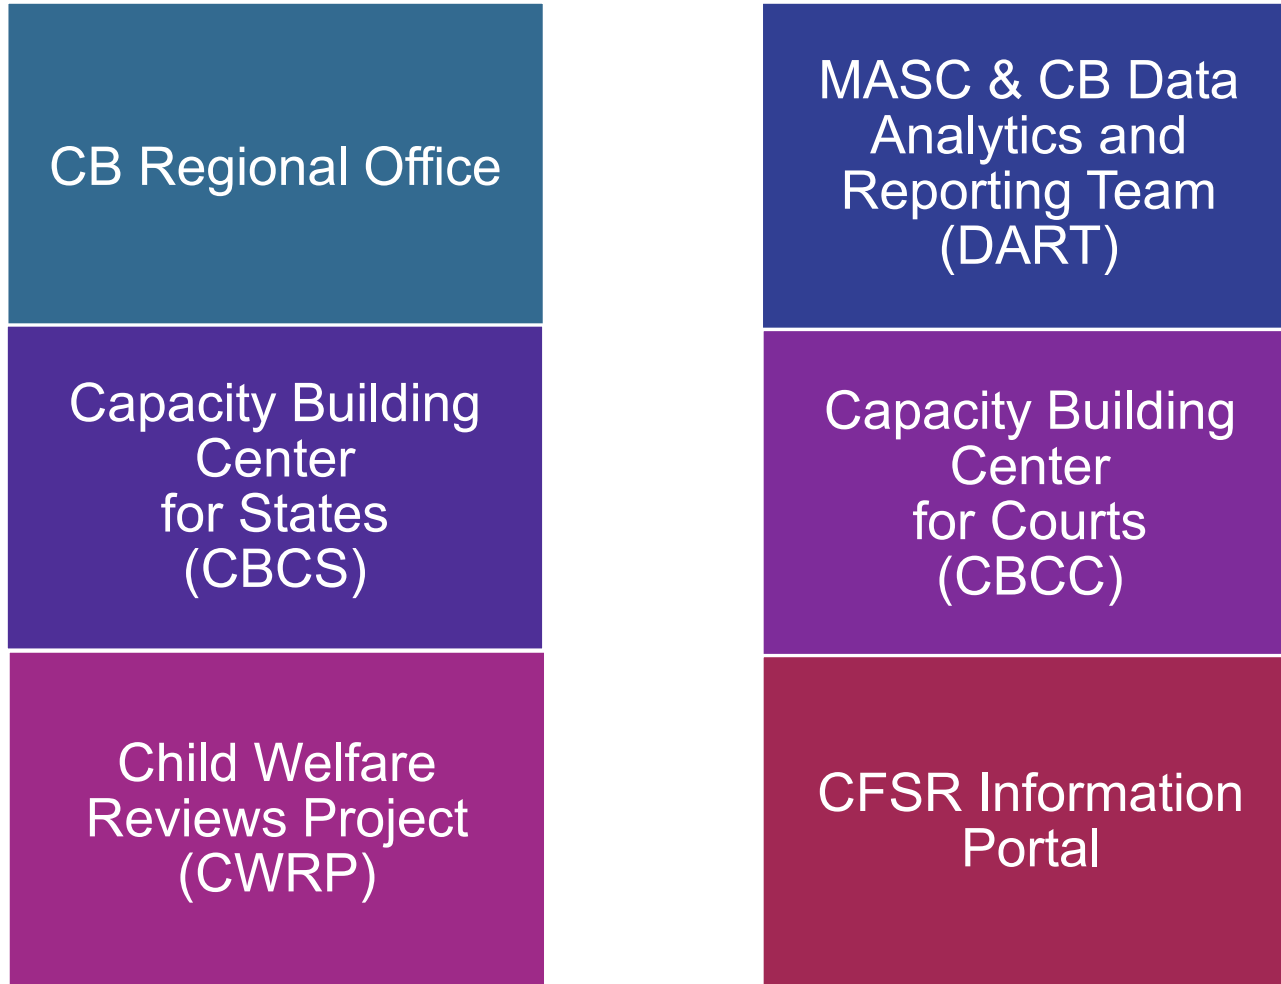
CB Regional Office

Capacity Building Center for States (CBCS)

Child Welfare Reviews Project (CWRP)

MASC & CB Data Analytics and Reporting Team (DART)

Capacity Building Center for Courts (CBCC)

CFSR Information Portal